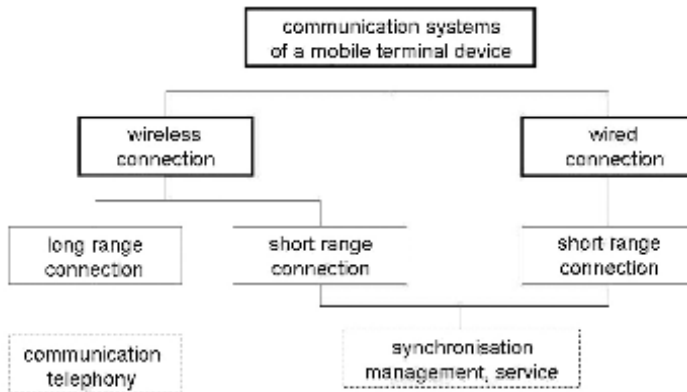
communication systems of a mobile terminal device

wireless connection

wired connection

long range connection

short range connection

short range connection

communication telephony

synchronisation management, service